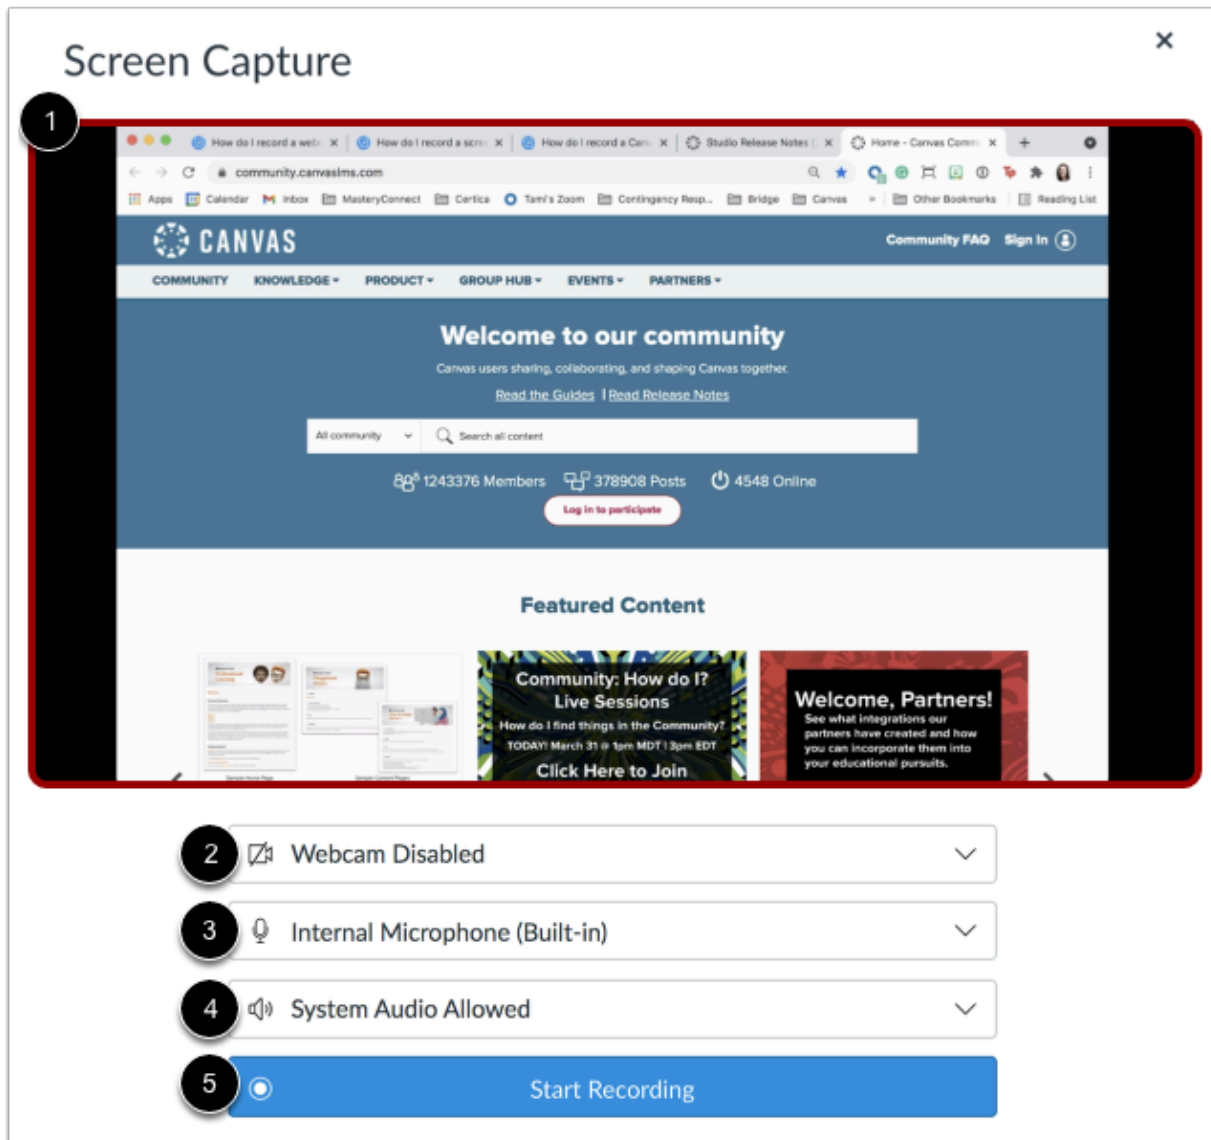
Screen Capture

×

1

How do I record a web × | How do I record a scre × | How do I record a Can × | Studio Release Notes × | Home - Canvas Comm ×

community.canvaslms.com

Apps | Calendar | Inbox | MasteryConnect | Certica | Tami's Zoom | Contingency Resp... | Bridge | Canvas | » | Other Bookmarks | Reading List

CANVAS

Community FAQ Sign In

COMMUNITY KNOWLEDGE PRODUCT GROUP HUB EVENTS PARTNERS

Welcome to our community

Canvas users sharing, collaborating, and shaping Canvas together.

Read the Guides | Read Release Notes

All community | Search all content

1243376 Members 378908 Posts 4548 Online

Log in to participate

Featured Content

Community: How do I? Live Sessions
How do I find things in the Community?
TODAY! March 31 @ 1pm MDT | 3pm EDT
Click Here to Join

Welcome, Partners!
See what integrations our partners have created and how you can incorporate them into your educational pursuits.

2 Webcam Disabled

3 Internal Microphone (Built-in)

4 System Audio Allowed

5 Start Recording